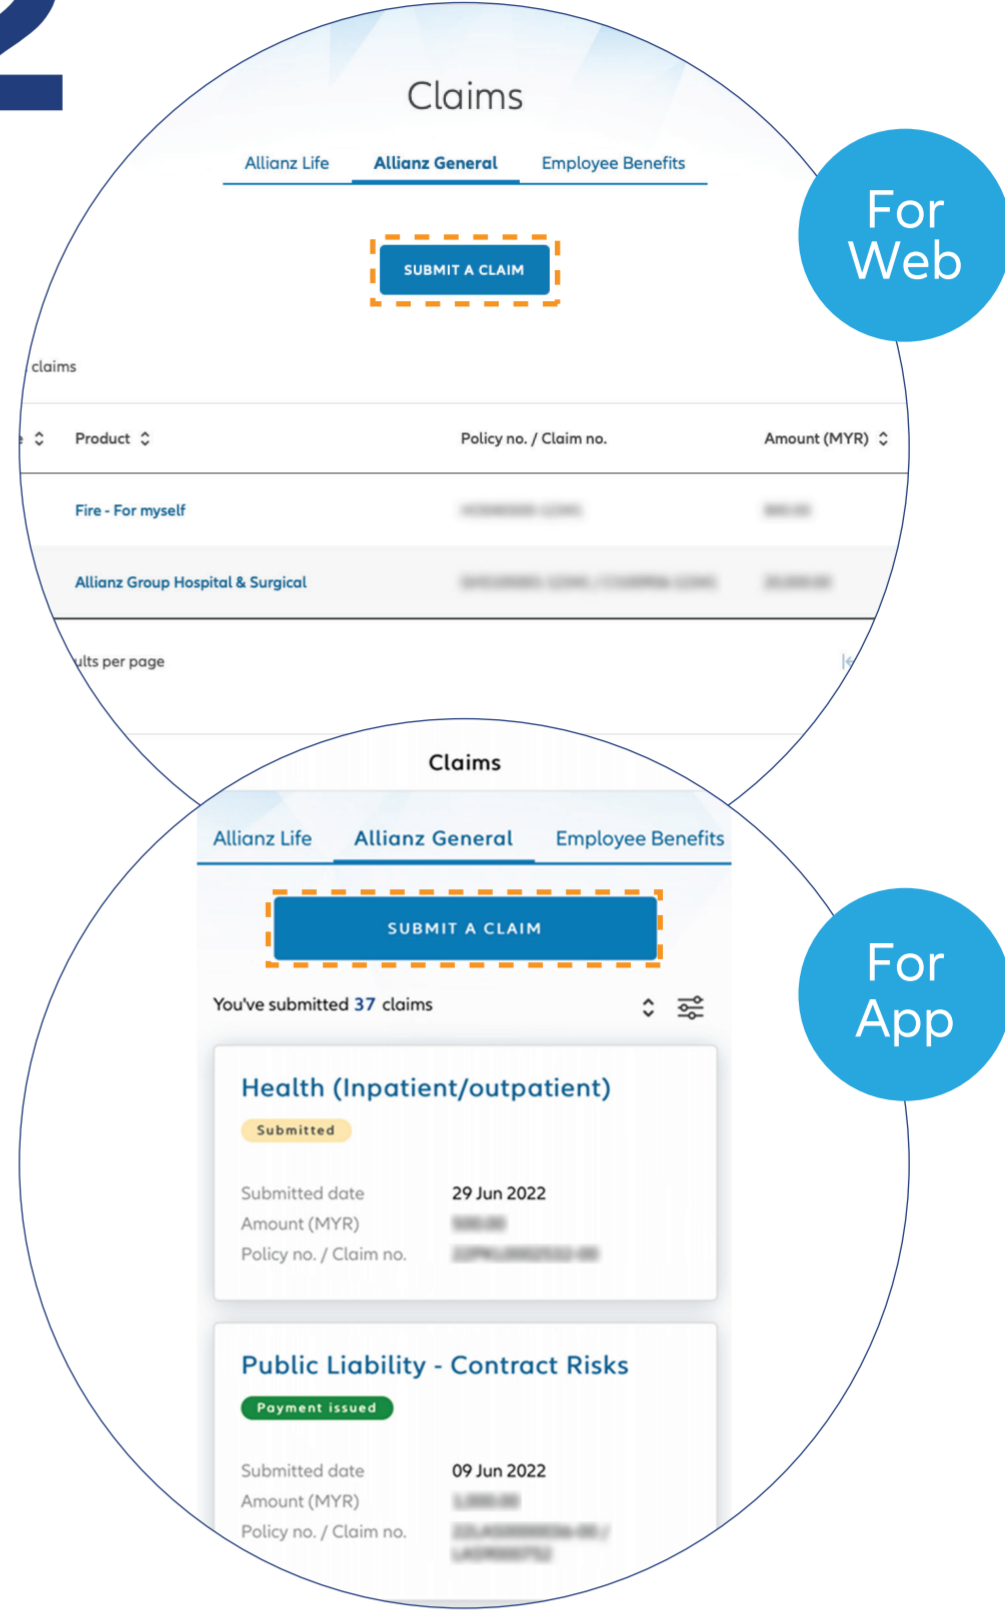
2

Claims

Allianz Life | Allianz General | Employee Benefits

SUBMIT A CLAIM

claims

| Product | Policy no. / Claim no. | Amount (MYR) |
|---|---|---|
| Fire - For myself | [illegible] | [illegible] |
| Allianz Group Hospital & Surgical | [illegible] | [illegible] |

ults per page

For Web

Claims

Allianz Life | Allianz General | Employee Benefits

SUBMIT A CLAIM

You've submitted 37 claims

Health (Inpatient/outpatient)

Submitted

Submitted date 29 Jun 2022
Amount (MYR) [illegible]
Policy no. / Claim no. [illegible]

Public Liability - Contract Risks

Payment issued

Submitted date 09 Jun 2022
Amount (MYR) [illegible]
Policy no. / Claim no. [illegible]

For App